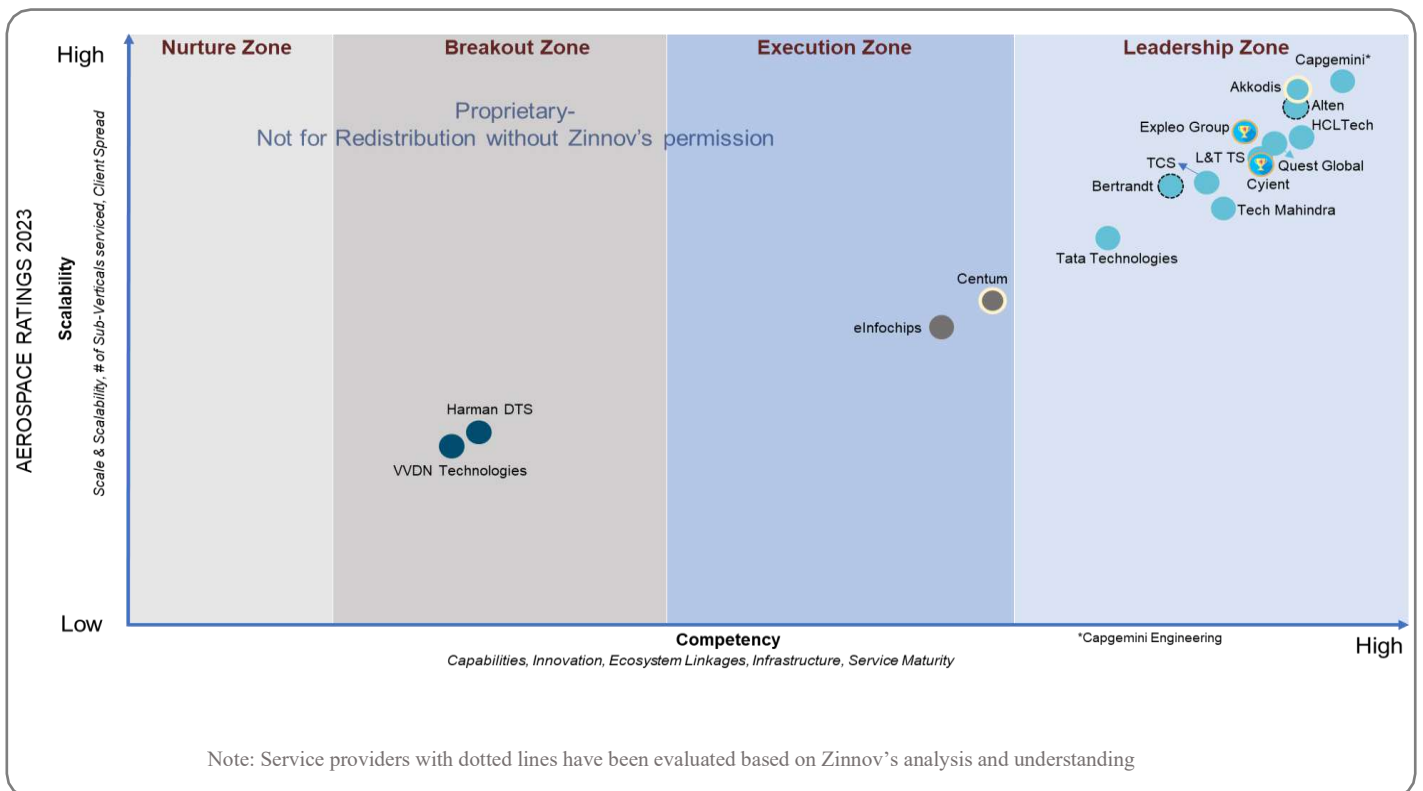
AEROSPACE RATINGS 2023

High

Low

Scalability
Scale & Scalability, # of Sub-Verticals serviced, Client Spread

Nurture Zone

Breakout Zone

Execution Zone

Leadership Zone

Proprietary-
Not for Redistribution without Zinnov's permission

Capgemini*
Akkodis
Alten
HCLTech
Expleo Group
L&T TS
TCS
Quest Global
Bertrandt
Cyient
Tech Mahindra
Tata Technologies
Centum
eInfochips
Harman DTS
VVDN Technologies

Competency
Capabilities, Innovation, Ecosystem Linkages, Infrastructure, Service Maturity

*Capgemini Engineering

High

Note: Service providers with dotted lines have been evaluated based on Zinnov's analysis and understanding